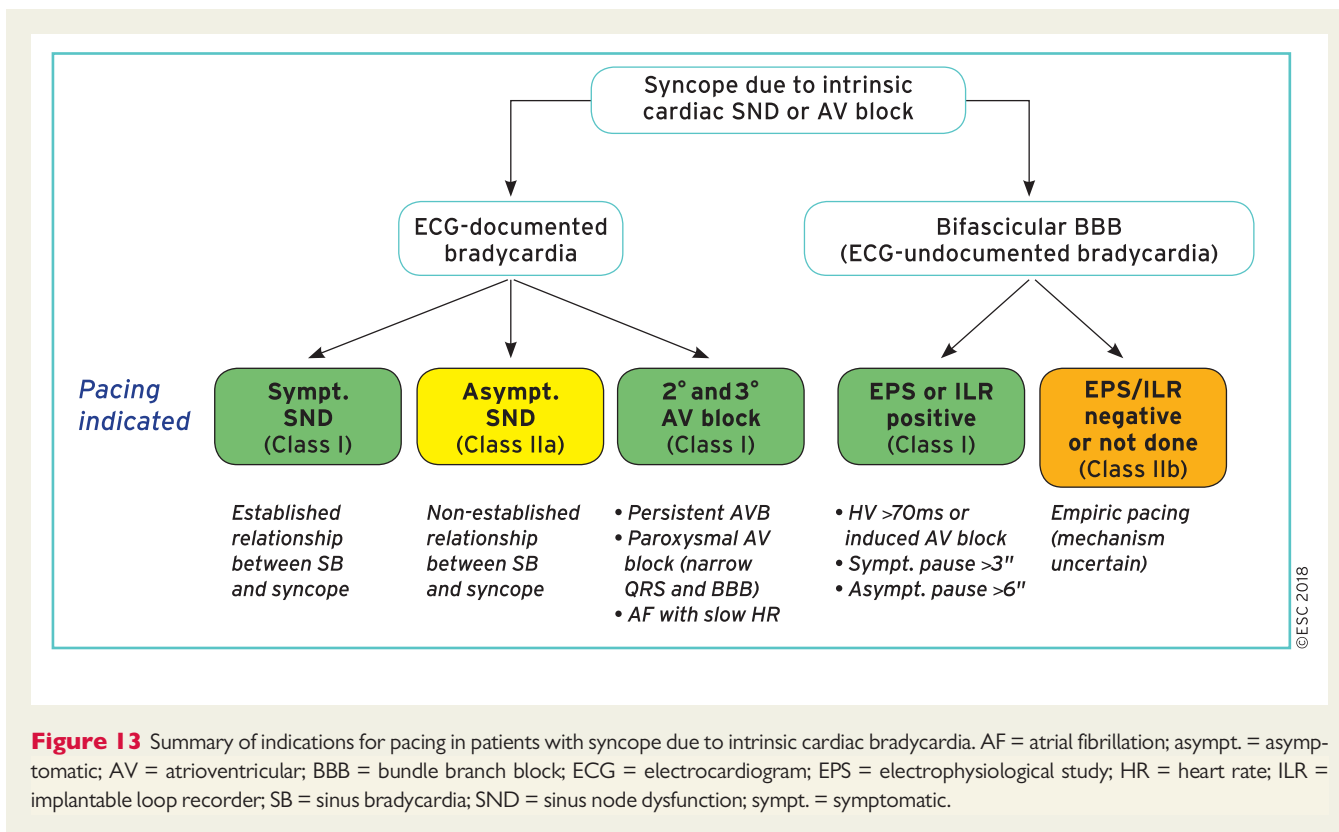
Syncope due to intrinsic cardiac SND or AV block

ECG-documented bradycardia

Bifascicular BBB (ECG-undocumented bradycardia)

Pacing indicated

Sympt. SND (Class I)

Asympt. SND (Class IIa)

2° and 3° AV block (Class I)

EPS or ILR positive (Class I)

EPS/ILR negative or not done (Class IIb)

Established relationship between SB and syncope

Non-established relationship between SB and syncope

• Persistent AVB
• Paroxysmal AV block (narrow QRS and BBB)
• AF with slow HR

• HV >70ms or induced AV block
• Sympt. pause >3"
• Asympt. pause >6"

Empiric pacing (mechanism uncertain)

©ESC 2018

**Figure 13** Summary of indications for pacing in patients with syncope due to intrinsic cardiac bradycardia. AF = atrial fibrillation; asympt. = asymptomatic; AV = atrioventricular; BBB = bundle branch block; ECG = electrocardiogram; EPS = electrophysiological study; HR = heart rate; ILR = implantable loop recorder; SB = sinus bradycardia; SND = sinus node dysfunction; sympt. = symptomatic.